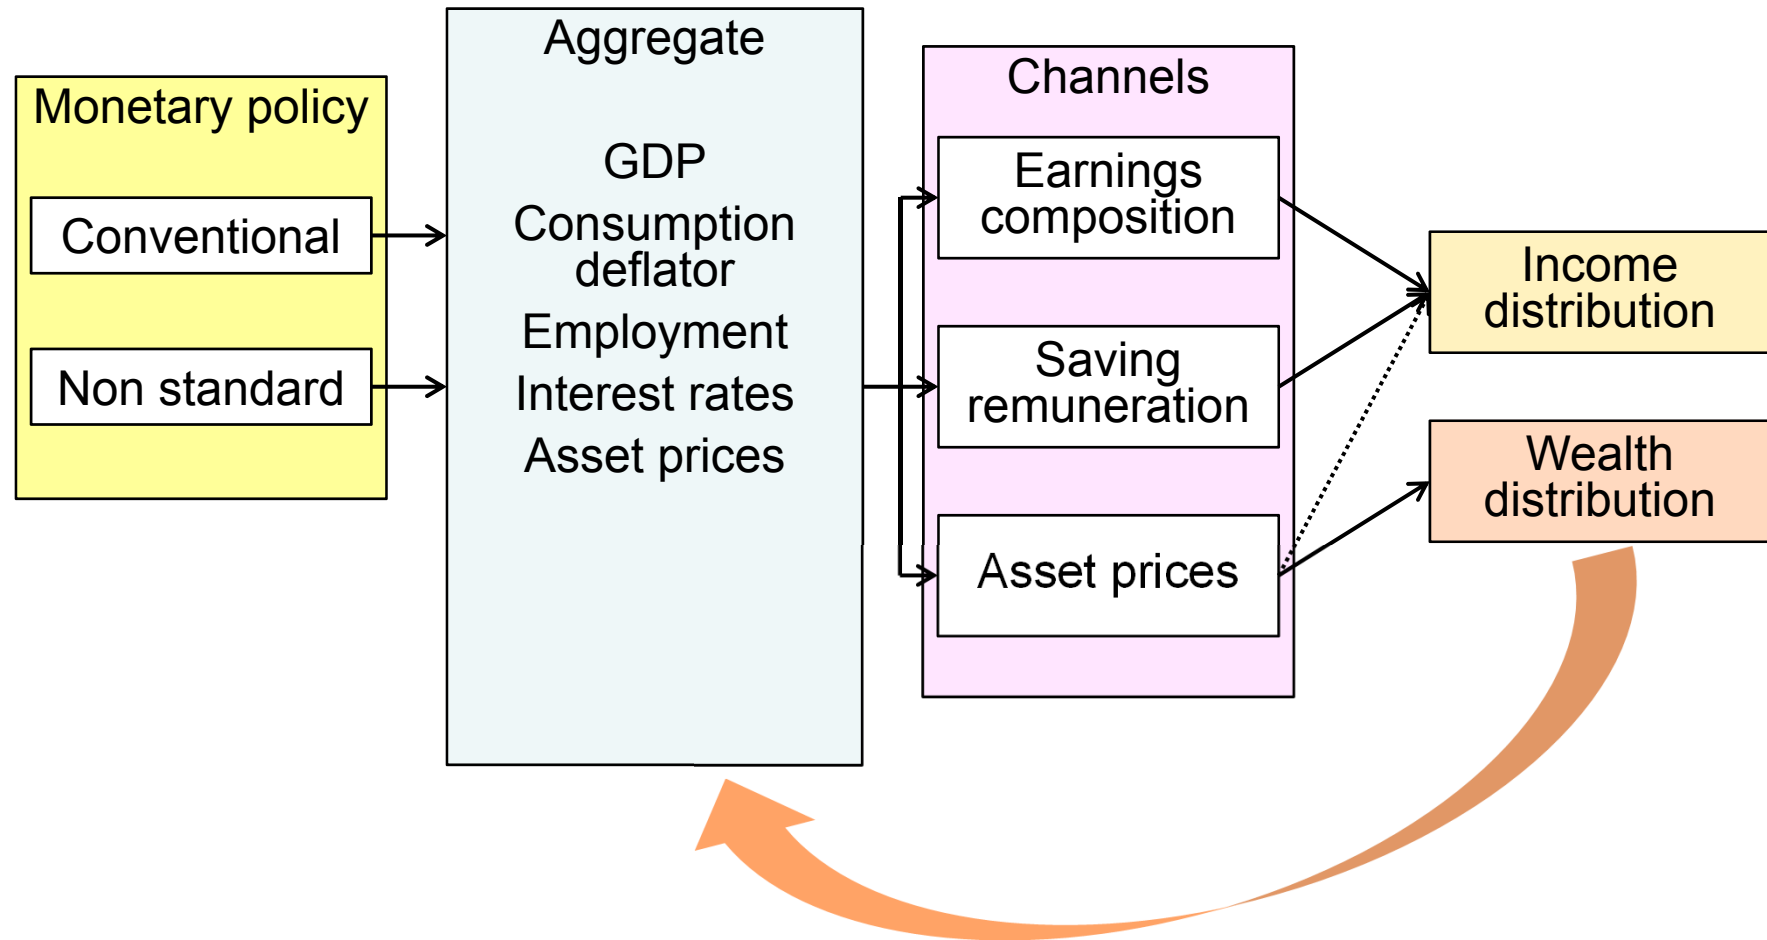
Monetary policy

Conventional

Non standard

Aggregate

GDP

Consumption deflator

Employment

Interest rates

Asset prices

Channels

Earnings composition

Saving remuneration

Asset prices

Income distribution

Wealth distribution